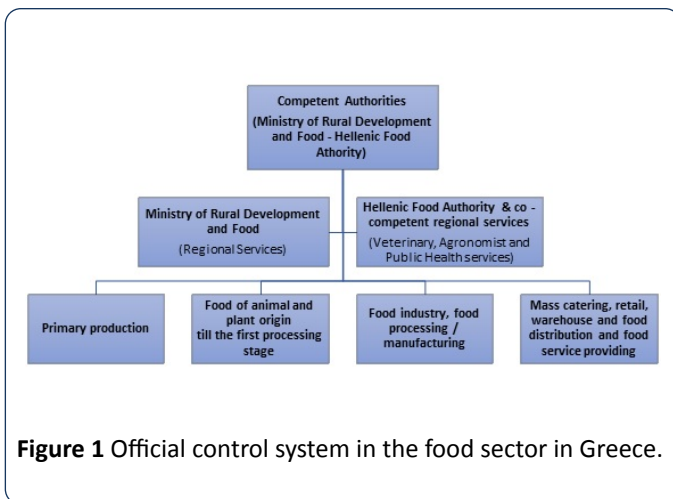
Competent Authorities
(Ministry of Rural Development and Food - Hellenic Food Athority)

Ministry of Rural Development and Food
(Regional Services)

Hellenic Food Authority & co - competent regional services
(Veterinary, Agronomist and Public Health services)

Primary production

Food of animal and plant origin till the first processing stage

Food industry, food processing / manufacturing

Mass catering, retail, warehouse and food distribution and food service providing

**Figure 1** Official control system in the food sector in Greece.